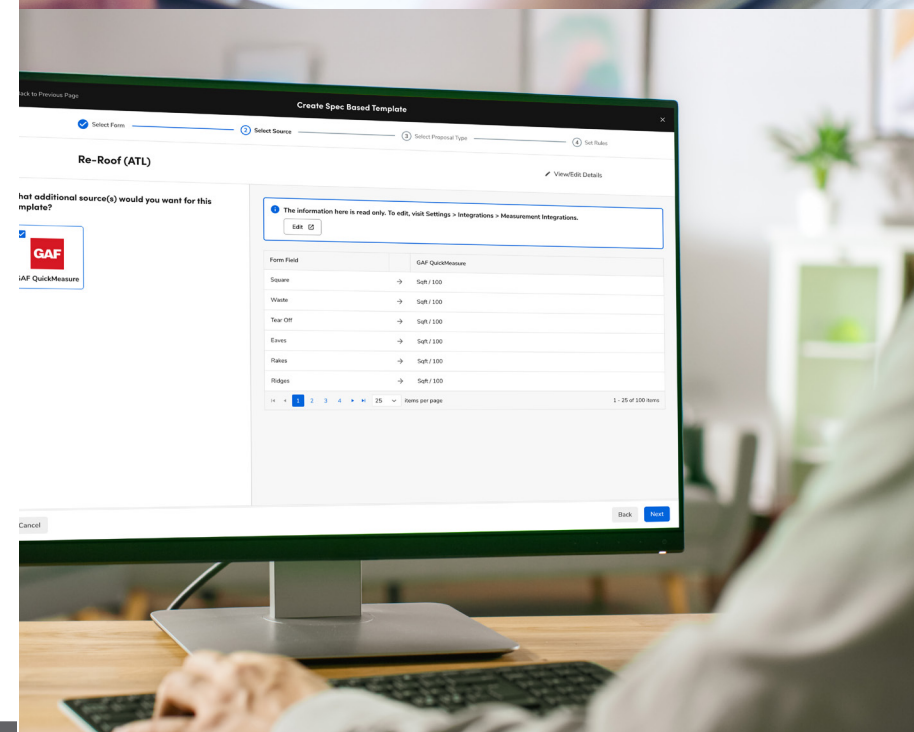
ack to Previous Page

Create Spec Based Template

Select Form
2 Select Source
3 Select Proposal Type
4 Set Rules

Re-Roof (ATL)

View/Edit Details

hat additional source(s) would you want for this mplate?

GAF

GAF QuickMeasure

The information here is read only. To edit, visit Settings > Integrations > Measurement Integrations.

Edit

| Form Field | | GAF QuickMeasure |
|---|---|---|
| Square | → | Sqft / 100 |
| Waste | → | Sqft / 100 |
| Tear Off | → | Sqft / 100 |
| Eaves | → | Sqft / 100 |
| Rakes | → | Sqft / 100 |
| Ridges | → | Sqft / 100 |

1 2 3 4 25 items per page

1 - 25 of 100 items

Cancel

Back

Next